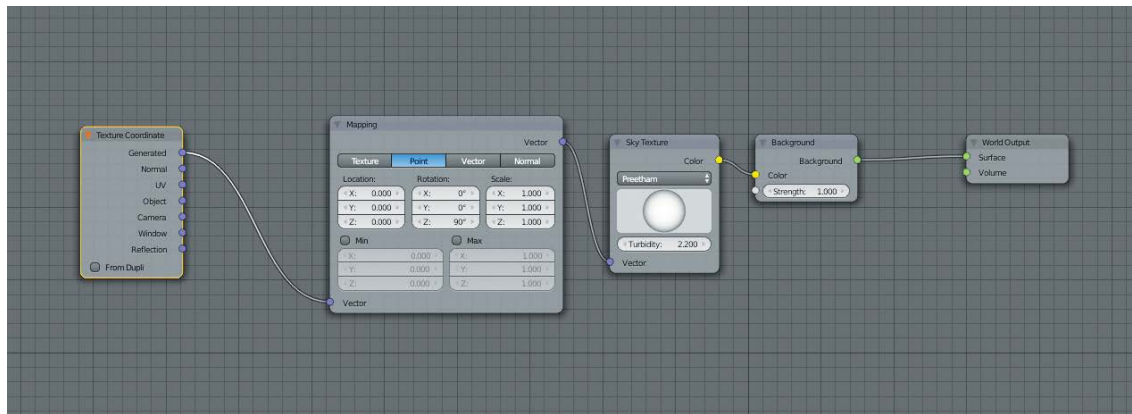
Texture Coordinate
Generated
Normal
UV
Object
Camera
Window
Reflection
From Dupli

Mapping
Vector
Texture Point Vector Normal
Location:
X: 0.000
Y: 0.000
Z: 0.000
Rotation:
X: 0°
Y: 0°
Z: 90°
Scale:
X: 1.000
Y: 1.000
Z: 1.000
Min
X: 0.000
Y: 0.000
Z: 0.000
Max
X: 1.000
Y: 1.000
Z: 1.000
Vector

Sky Texture
Color
Preetham
Turbidity: 2.200
Vector

Background
Background
Color
Strength: 1.000

World Output
Surface
Volume